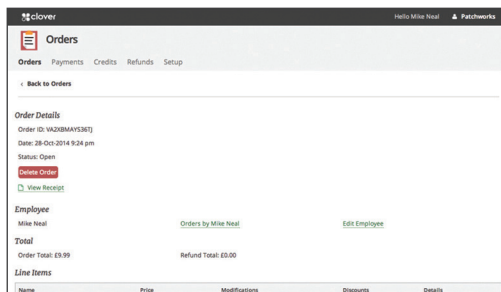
clover

Hello Mike Neal

Patchworks

Orders

Orders Payments Credits Refunds Setup

< Back to Orders

Order Details

Order ID: VA2XBMAYS36TJ

Date: 28-Oct-2014 9:24 pm

Status: Open

Delete Order

View Receipt

Employee

Mike Neal

Orders by Mike Neal

Edit Employee

Total

Order Total: £9.99

Refund Total: £0.00

Line Items

| Name | Price | Modifications | Discounts | Details |
|---|---|---|---|---|